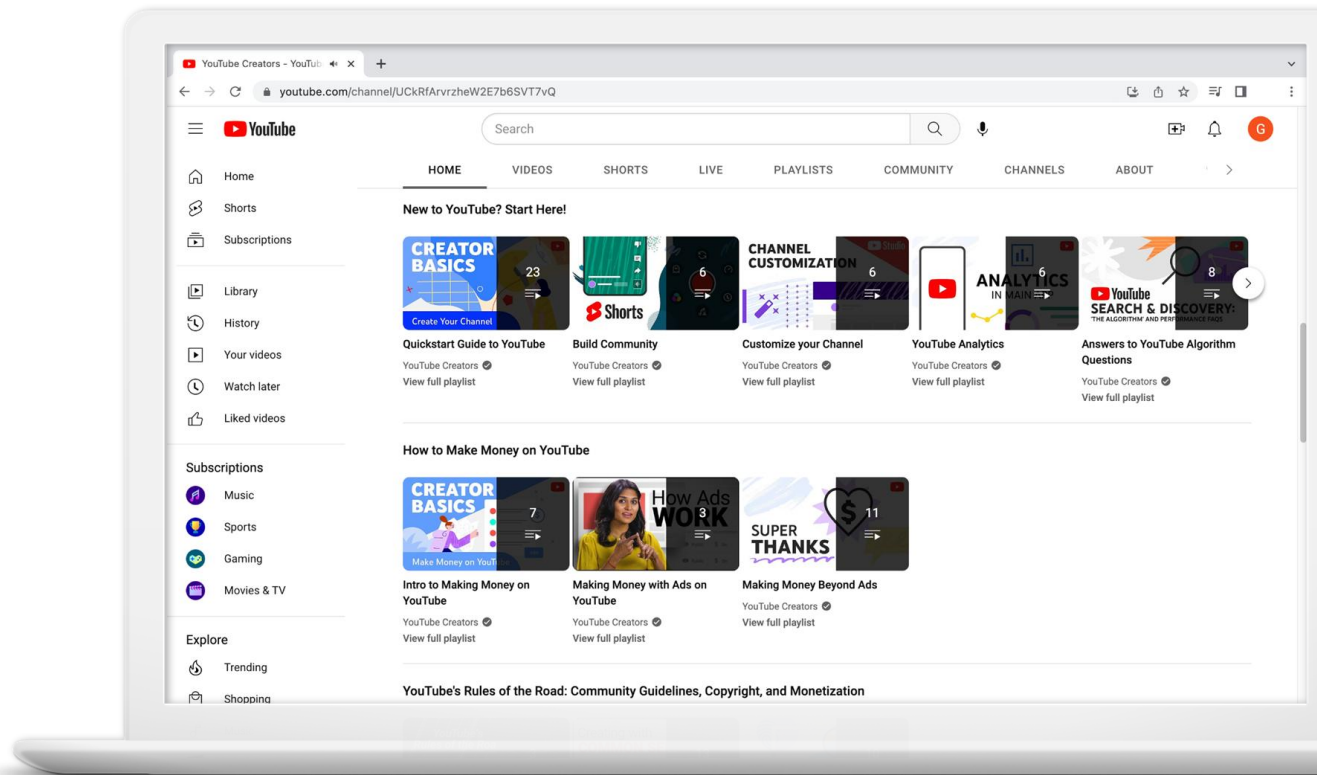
YouTube Creators - YouTub

youtube.com/channel/UCkRfArvrzheW2E7b6SVT7vQ

YouTube

Search

G

Home
Shorts
Subscriptions

Library
History
Your videos
Watch later
Liked videos

Subscriptions
Music
Sports
Gaming
Movies & TV

Explore
Trending
Shopping

HOME VIDEOS SHORTS LIVE PLAYLISTS COMMUNITY CHANNELS ABOUT

New to YouTube? Start Here!

CREATOR BASICS
Create Your Channel
23
Quickstart Guide to YouTube
YouTube Creators
View full playlist

Shorts
6
Build Community
YouTube Creators
View full playlist

CHANNEL CUSTOMIZATION
6
Customize your Channel
YouTube Creators
View full playlist

ANALYTICS IN MAIN
6
YouTube Analytics
YouTube Creators
View full playlist

YouTube SEARCH & DISCOVERY: 'THE ALGORITHM' AND PERFORMANCE FAQS
8
Answers to YouTube Algorithm Questions
YouTube Creators
View full playlist

How to Make Money on YouTube

CREATOR BASICS
Make Money on YouT
7
Intro to Making Money on YouTube
YouTube Creators
View full playlist

How Ads WORK
3
Making Money with Ads on YouTube
YouTube Creators
View full playlist

SUPER THANKS
11
Making Money Beyond Ads
YouTube Creators
View full playlist

YouTube's Rules of the Road: Community Guidelines, Copyright, and Monetization